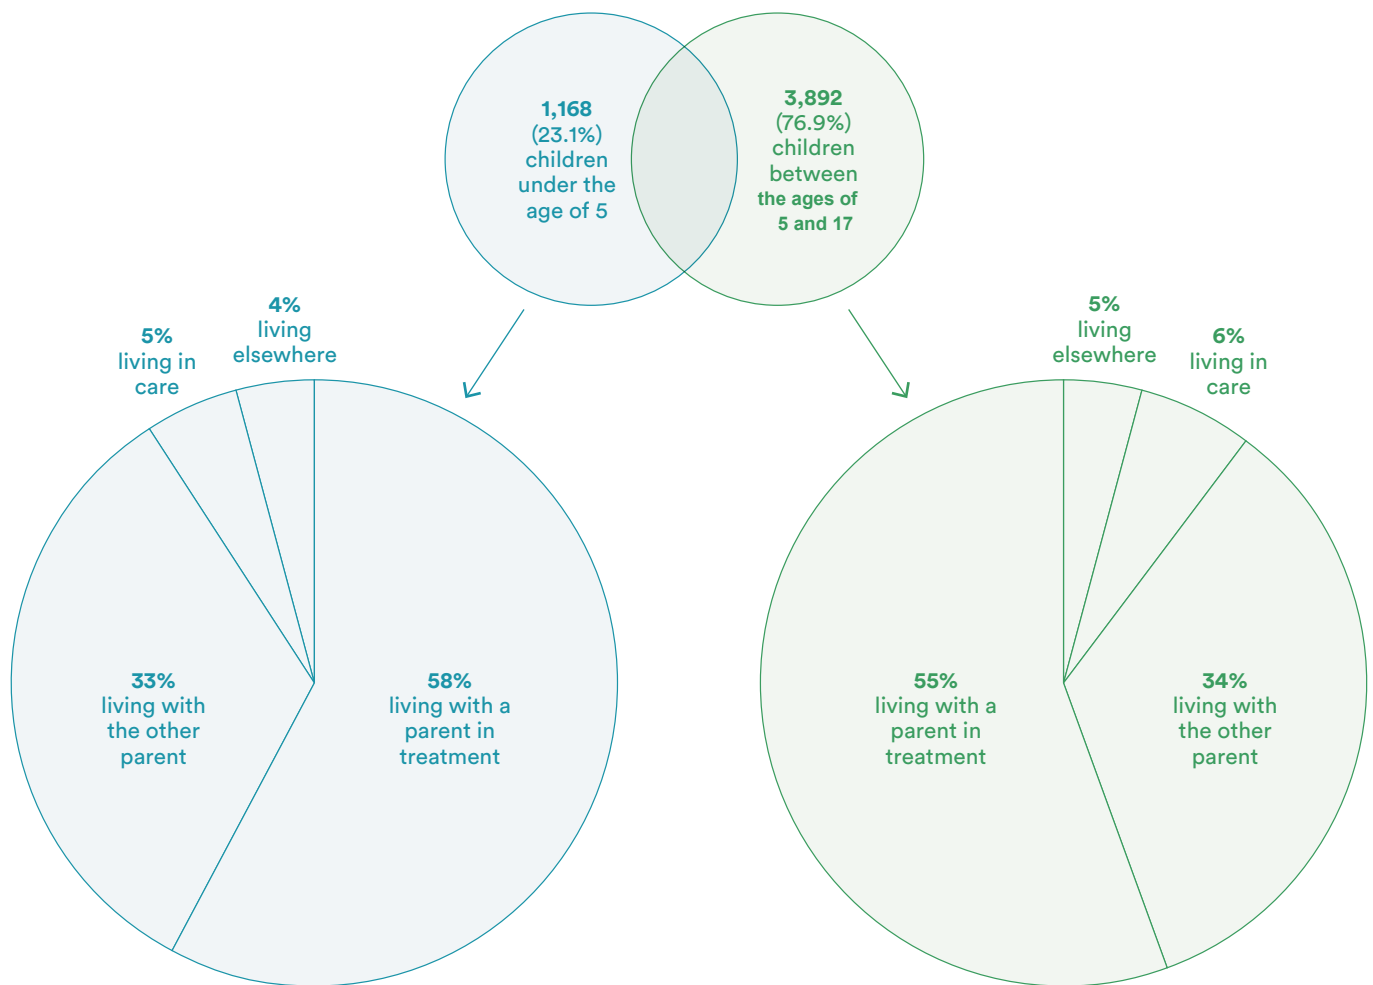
1,168 (23.1%) children under the age of 5

3,892 (76.9%) children between the ages of 5 and 17

5% living in care

4% living elsewhere

33% living with the other parent

58% living with a parent in treatment

5% living elsewhere

6% living in care

55% living with a parent in treatment

34% living with the other parent